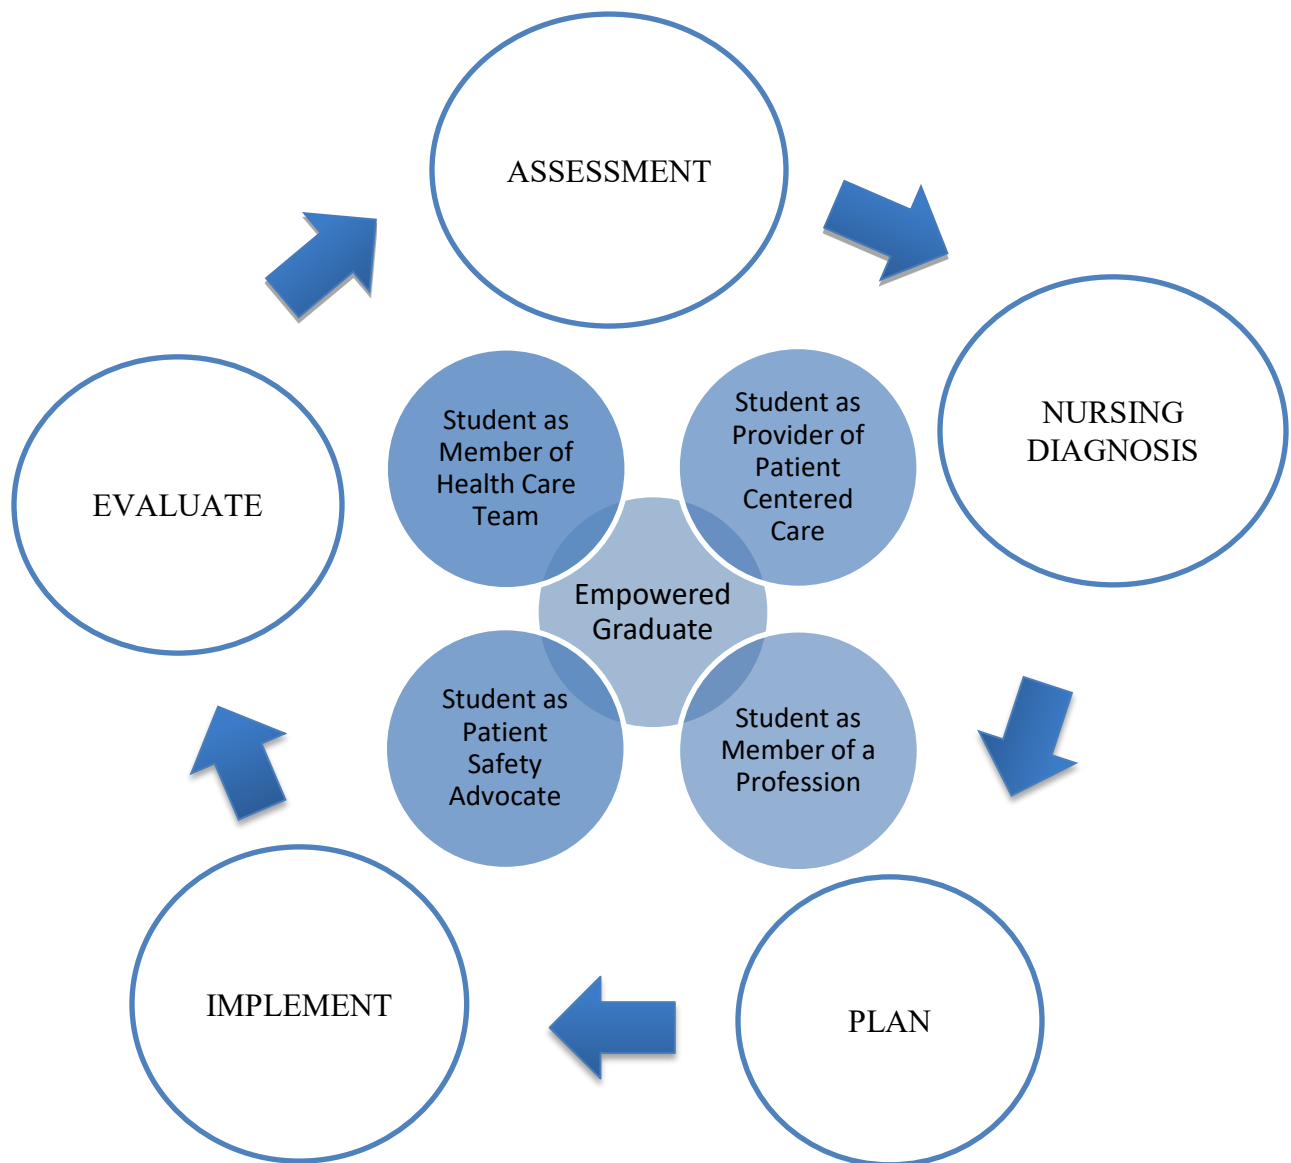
ASSESSMENT

NURSING DIAGNOSIS

PLAN

IMPLEMENT

EVALUATE

Student as Member of Health Care Team

Student as Provider of Patient Centered Care

Empowered Graduate

Student as Patient Safety Advocate

Student as Member of a Profession